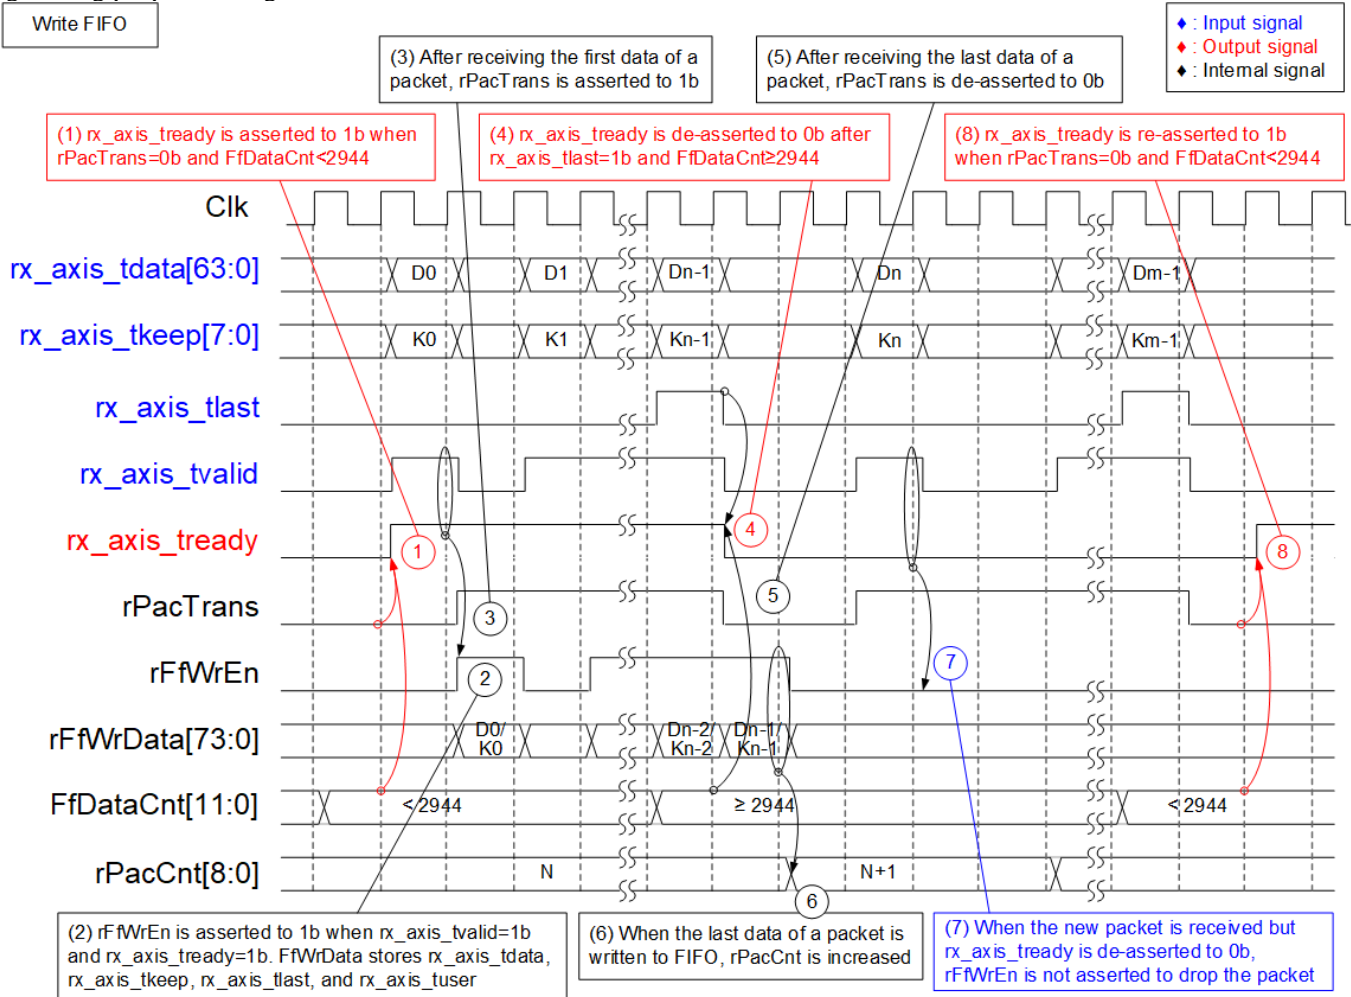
Write FIFO

♦ : Input signal
♦ : Output signal
♦ : Internal signal

(3) After receiving the first data of a packet, rPacTrans is asserted to 1b

(5) After receiving the last data of a packet, rPacTrans is de-asserted to 0b

(1) rx_axis_tready is asserted to 1b when rPacTrans=0b and FfDataCnt<2944

(4) rx_axis_tready is de-asserted to 0b after rx_axis_tlast=1b and FfDataCnt≥2944

(8) rx_axis_tready is re-asserted to 1b when rPacTrans=0b and FfDataCnt<2944

Clk

rx_axis_tdata[63:0]
D0
D1
Dn-1
Dn
Dm-1

rx_axis_tkeep[7:0]
K0
K1
Kn-1
Kn
Km-1

rx_axis_tlast

rx_axis_tvalid

rx_axis_tready

rPacTrans

rFfWrEn

rFfWrData[73:0]
D0/ K0
Dn-2/ Kn-2
Dn-1/ Kn-1

FfDataCnt[11:0]
< 2944
≥ 2944
< 2944

rPacCnt[8:0]
N
N+1

1
2
3
4
5
6
7
8

(2) rFfWrEn is asserted to 1b when rx_axis_tvalid=1b and rx_axis_tready=1b. FfWrData stores rx_axis_tdata, rx_axis_tkeep, rx_axis_tlast, and rx_axis_tuser

(6) When the last data of a packet is written to FIFO, rPacCnt is increased

(7) When the new packet is received but rx_axis_tready is de-asserted to 0b, rFfWrEn is not asserted to drop the packet